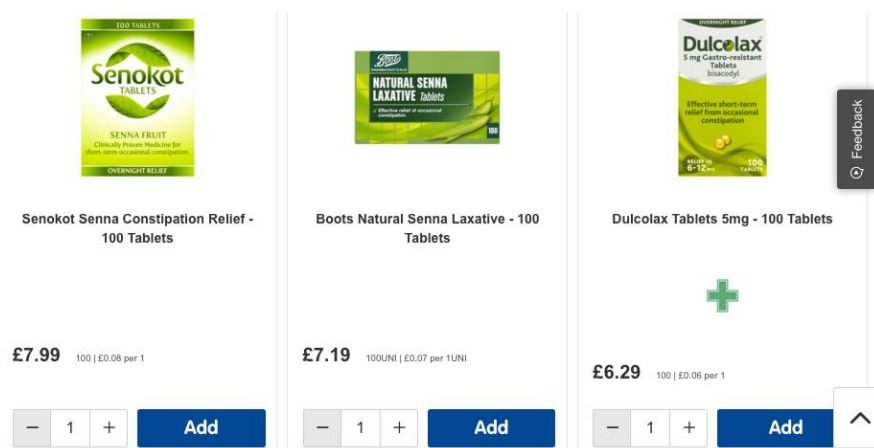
100 TABLETS
Senokot
TABLETS
SENNA FRUIT
Clinically Proven Medicine for short-term occasional constipation
OVERNIGHT RELIEF

Senokot Senna Constipation Relief - 100 Tablets

£7.99 100 | £0.08 per 1

− 1 + Add

Boots
NATURAL SENNA LAXATIVE Tablets
Effective relief of occasional constipation
100

Boots Natural Senna Laxative - 100 Tablets

£7.19 100UNI | £0.07 per 1UNI

− 1 + Add

OVERNIGHT RELIEF
Dulcolax
5 mg Gastro-resistant Tablets
bisacodyl
Effective short-term relief from occasional constipation
RELIEF IN 6-12hrs
100 TABLETS

Dulcolax Tablets 5mg - 100 Tablets

£6.29 100 | £0.06 per 1

− 1 + Add

Feedback